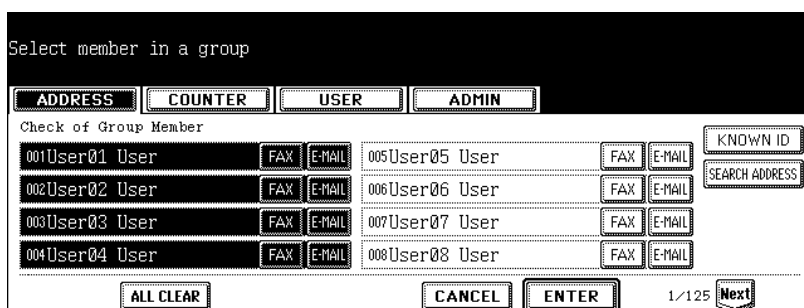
Select member in a group

ADDRESS COUNTER USER ADMIN

Check of Group Member

001User01 User FAX E-MAIL
002User02 User FAX E-MAIL
003User03 User FAX E-MAIL
004User04 User FAX E-MAIL

005User05 User FAX E-MAIL
006User06 User FAX E-MAIL
007User07 User FAX E-MAIL
008User08 User FAX E-MAIL

KNOWN ID
SEARCH ADDRESS

ALL CLEAR CANCEL ENTER 1/125 Next